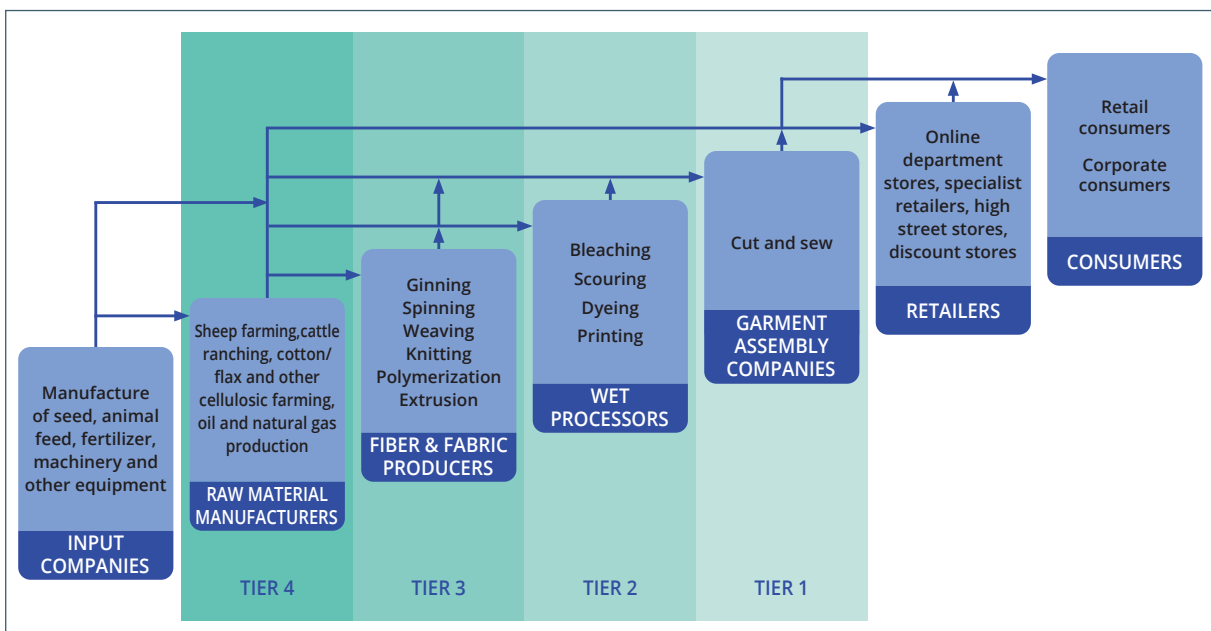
Manufacture of seed, animal feed, fertilizer, machinery and other equipment

INPUT COMPANIES

Sheep farming,cattle ranching, cotton/ flax and other cellulosic farming, oil and natural gas production

RAW MATERIAL MANUFACTURERS

TIER 4

Ginning
Spinning
Weaving
Knitting
Polymerization
Extrusion

FIBER & FABRIC PRODUCERS

TIER 3

Bleaching
Scouring
Dyeing
Printing

WET PROCESSORS

TIER 2

Cut and sew

GARMENT ASSEMBLY COMPANIES

TIER 1

Online department stores, specialist retailers, high street stores, discount stores

RETAILERS

Retail consumers

Corporate consumers

CONSUMERS